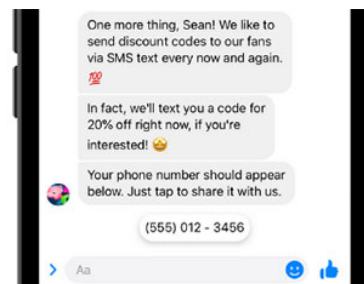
One more thing, Sean! We like to send discount codes to our fans via SMS text every now and again. 💯

In fact, we'll text you a code for 20% off right now, if you're interested! 😩

Your phone number should appear below. Just tap to share it with us.

(555) 012 - 3456

Aa